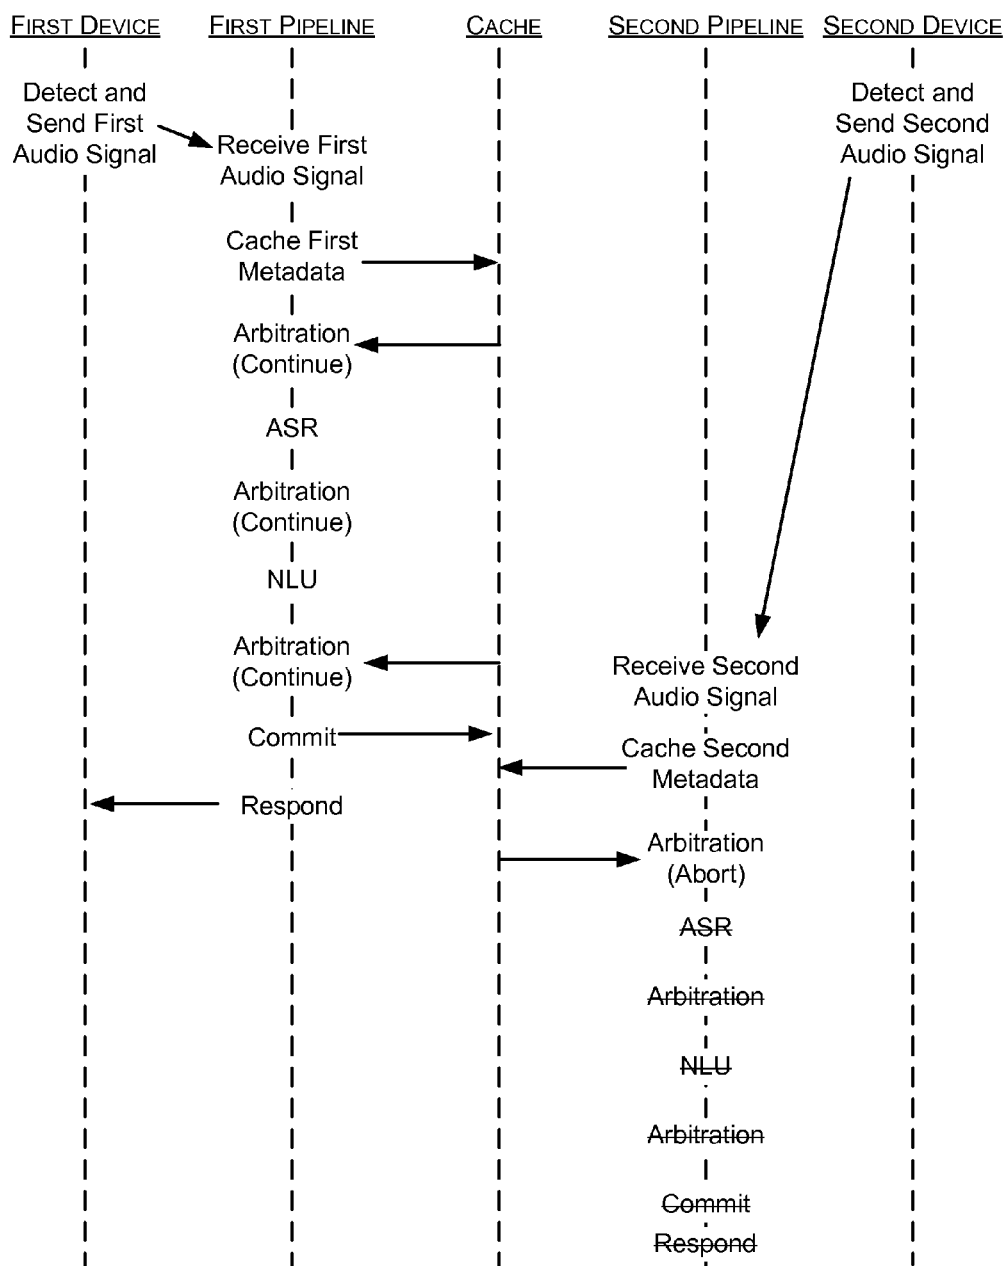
FIRST DEVICE FIRST PIPELINE CACHE SECOND PIPELINE SECOND DEVICE

Detect and Send First Audio Signal

Receive First Audio Signal

Detect and Send Second Audio Signal

Cache First Metadata

Arbitration (Continue)

ASR

Arbitration (Continue)

NLU

Arbitration (Continue)

Receive Second Audio Signal

Commit

Cache Second Metadata

Respond

Arbitration (Abort)

~~ASR~~

~~Arbitration~~

~~NLU~~

~~Arbitration~~

~~Commit~~

~~Respond~~